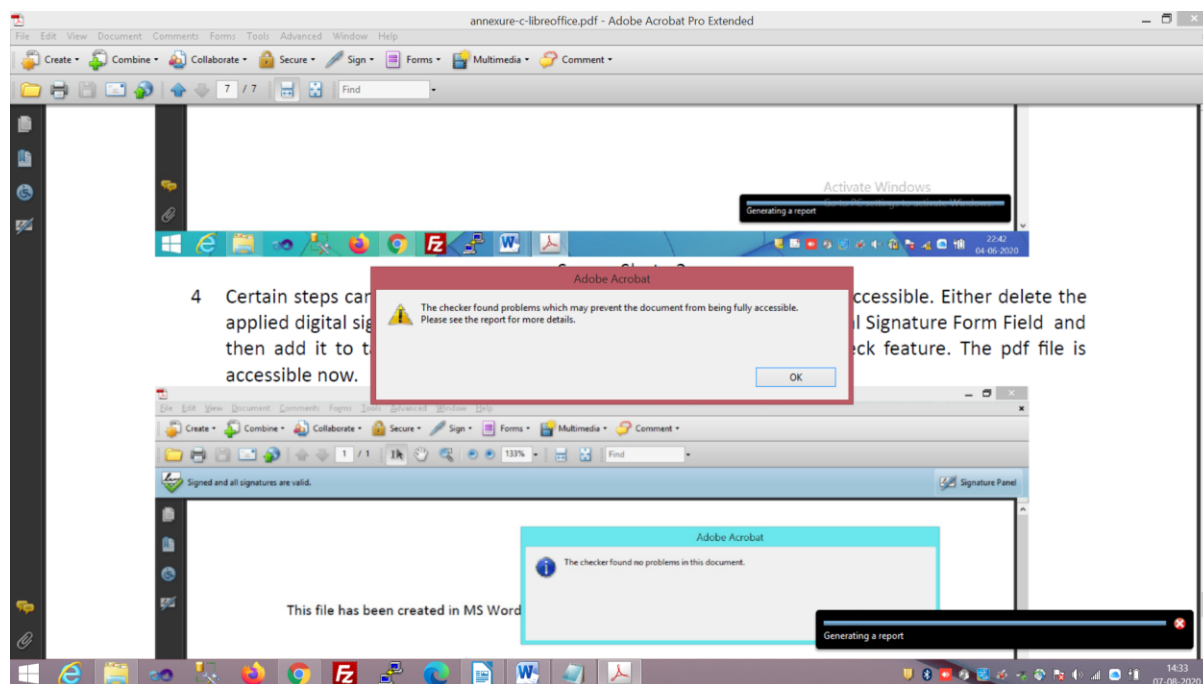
annexure-c-libreoffice.pdf - Adobe Acrobat Pro Extended

File Edit View Document Comments Forms Tools Advanced Window Help

Create Combine Collaborate Secure Sign Forms Multimedia Comment

7 / 7 Find

Activate Windows

Generating a report

22:42
04-06-2020

Adobe Acrobat

The checker found problems which may prevent the document from being fully accessible. Please see the report for more details.

OK

4 Certain steps car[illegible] accessible. Either delete the applied digital sig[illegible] l Signature Form Field and then add it to t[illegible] eck feature. The pdf file is accessible now.

File Edit View Document Comments Forms Tools Advanced Window Help

Create Combine Collaborate Secure Sign Forms Multimedia Comment

1 / 1 133% Find

Signed and all signatures are valid.

Signature Panel

Adobe Acrobat

The checker found no problems in this document.

This file has been created in MS Word

Generating a report

14:33
07-08-2020